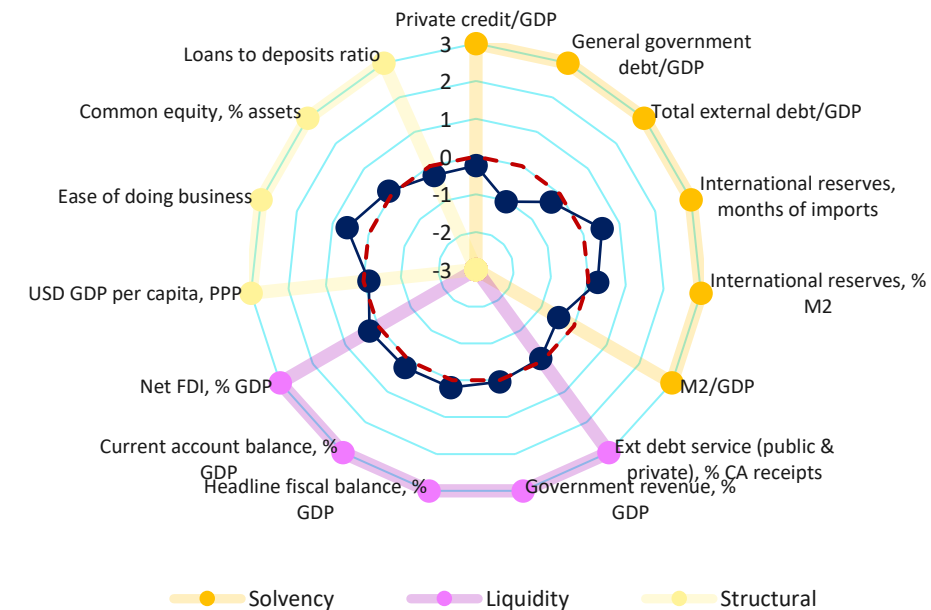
Private credit/GDP
General government debt/GDP
Total external debt/GDP
International reserves, months of imports
International reserves, % M2
M2/GDP
Ext debt service (public & private), % CA receipts
Government revenue, % GDP
Headline fiscal balance, % GDP
Current account balance, % GDP
Net FDI, % GDP
USD GDP per capita, PPP
Ease of doing business
Common equity, % assets
Loans to deposits ratio

3
2
1
0
-1
-2
-3

Solvency
Liquidity
Structural